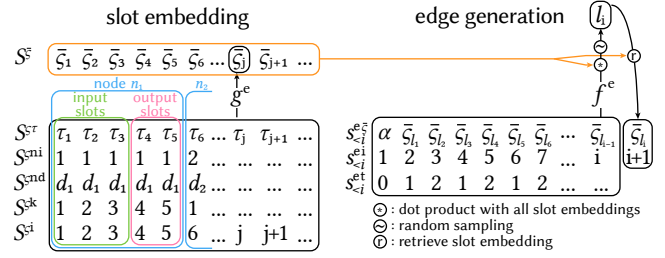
slot embedding

edge generation

$S^{\bar{\varsigma}}$ $\bar{\varsigma}_1$ $\bar{\varsigma}_2$ $\bar{\varsigma}_3$ $\bar{\varsigma}_4$ $\bar{\varsigma}_5$ $\bar{\varsigma}_6$ ... $\bar{\varsigma}_j$ $\bar{\varsigma}_{j+1}$ ...

node $n_1$ $n_2$

input slots

output slots

$g^{e}$

$l_i$

$f^{e}$

| | | | | | | | | | |
|---|---|---|---|---|---|---|---|---|---|
| $S^{\varsigma\tau}$ | $\tau_1$ | $\tau_2$ | $\tau_3$ | $\tau_4$ | $\tau_5$ | $\tau_6$ | ... $\tau_j$ | $\tau_{j+1}$ | ... |
| $S^{\varsigma ni}$ | 1 | 1 | 1 | 1 | 1 | 2 | ... ... | ... | ... |
| $S^{\varsigma nd}$ | $d_1$ | $d_1$ | $d_1$ | $d_1$ | $d_1$ | $d_2$ | ... ... | ... | ... |
| $S^{\varsigma k}$ | 1 | 2 | 3 | 4 | 5 | 1 | ... ... | ... | ... |
| $S^{\varsigma i}$ | 1 | 2 | 3 | 4 | 5 | 6 | ... j | j+1 | ... |

| | | | | | | | | | | |
|---|---|---|---|---|---|---|---|---|---|---|
| $s^{e_{\bar{\varsigma}}}_{<i}$ | $\alpha$ | $\bar{\varsigma}_{l_1}$ | $\bar{\varsigma}_{l_2}$ | $\bar{\varsigma}_{l_3}$ | $\bar{\varsigma}_{l_4}$ | $\bar{\varsigma}_{l_5}$ | $\bar{\varsigma}_{l_6}$ | ... | $\bar{\varsigma}_{l_{i-1}}$ | $\bar{\varsigma}_{l_i}$ |
| $s^{ei}_{<i}$ | 1 | 2 | 3 | 4 | 5 | 6 | 7 | ... | i | i+1 |
| $s^{et}_{<i}$ | 0 | 1 | 2 | 1 | 2 | 1 | 2 | ... | | |

$\circledast$ : dot product with all slot embeddings
$\circleddash$ : random sampling
ⓡ : retrieve slot embedding